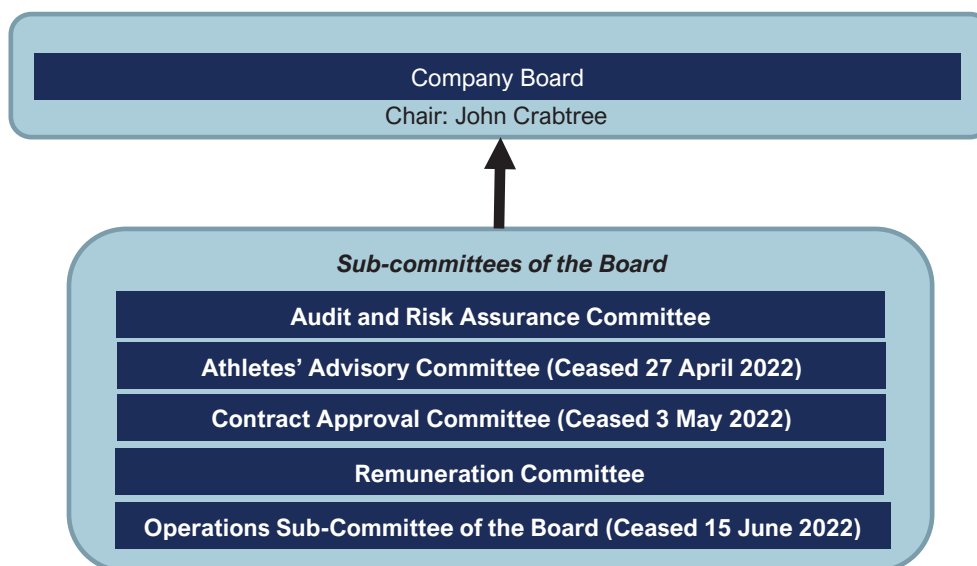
Company Board
Chair: John Crabtree

Sub-committees of the Board

Audit and Risk Assurance Committee

Athletes' Advisory Committee (Ceased 27 April 2022)

Contract Approval Committee (Ceased 3 May 2022)

Remuneration Committee

Operations Sub-Committee of the Board (Ceased 15 June 2022)